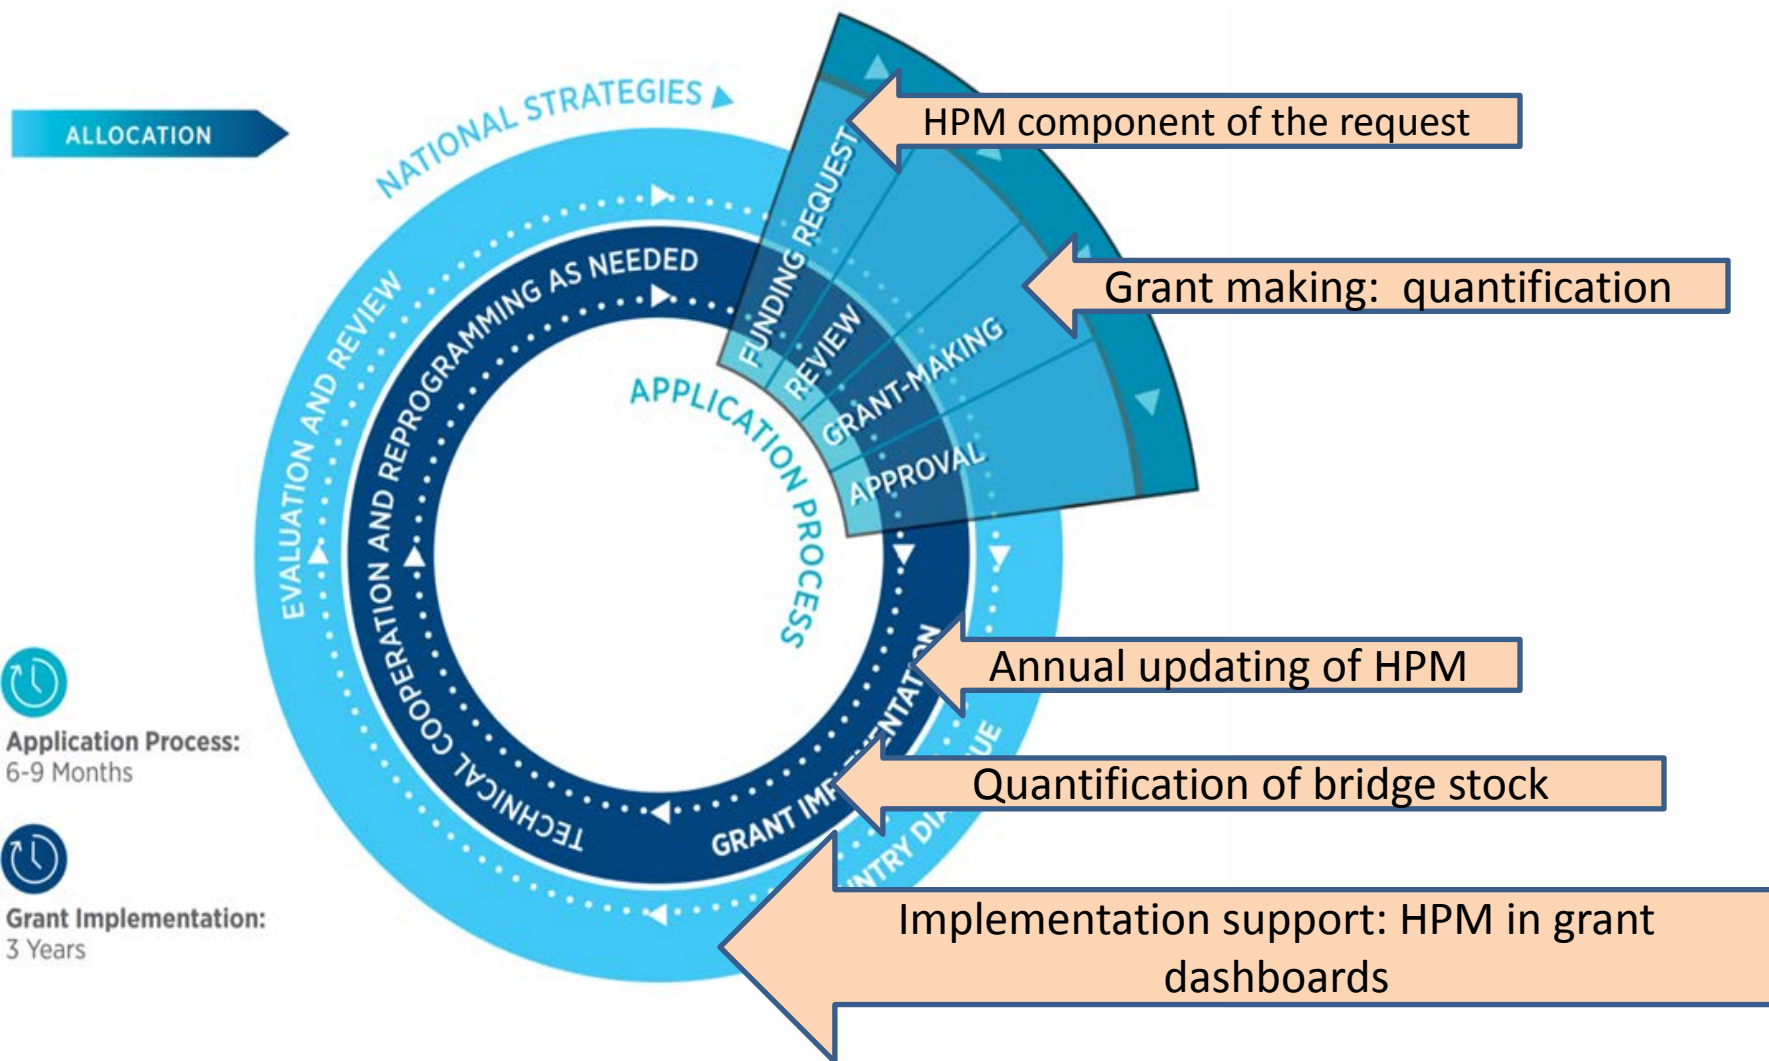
ALLOCATION

NATIONAL STRATEGIES

EVALUATION AND REVIEW

COOPERATION AND REPROGRAMMING AS NEEDED

TECHNICAL

APPLICATION PROCESS

FUNDING REQUEST

REVIEW

GRANT-MAKING

APPROVAL

HPM component of the request

Grant making: quantification

Annual updating of HPM

Quantification of bridge stock

Implementation support: HPM in grant dashboards

GRANT IMP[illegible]

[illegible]NTRY DI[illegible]UE

Application Process: 6-9 Months

Grant Implementation: 3 Years